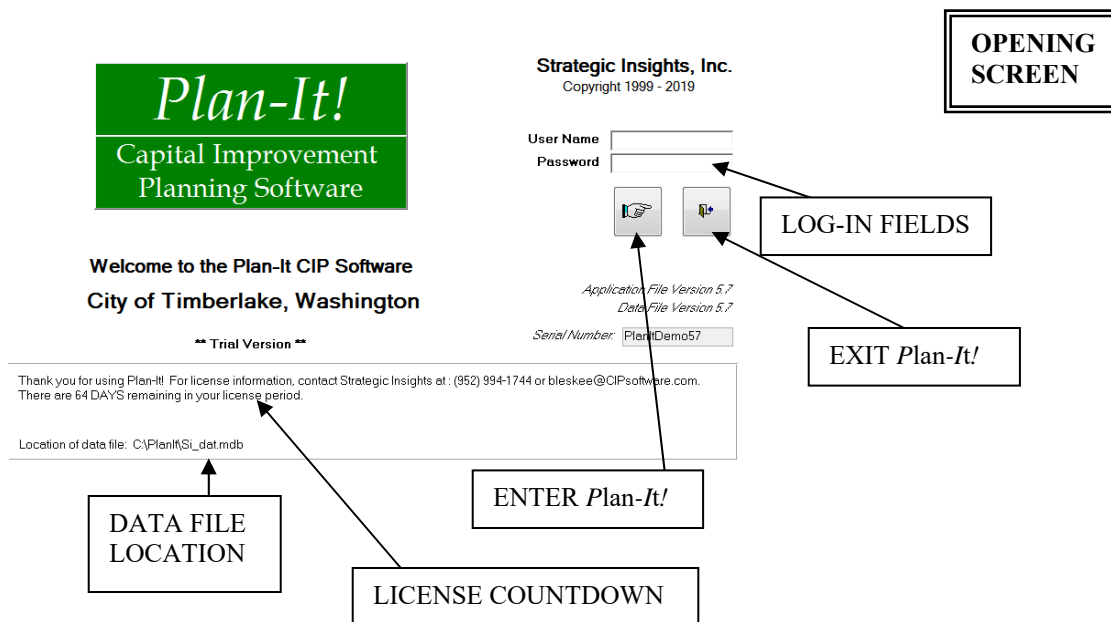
OPENING SCREEN

Plan-It!
Capital Improvement Planning Software

Strategic Insights, Inc.
Copyright 1999 - 2019

User Name
Password

LOG-IN FIELDS

Welcome to the Plan-It CIP Software
City of Timberlake, Washington

** Trial Version **

Application File Version 5.7
Data File Version 5.7

Serial Number: PlanItDemo57

EXIT Plan-It!

Thank you for using Plan-It! For license information, contact Strategic Insights at : (952) 994-1744 or bleskee@CIPsoftware.com. There are 64 DAYS remaining in your license period.

Location of data file: C:\PlanIt\Si_dat.mdb

ENTER Plan-It!

DATA FILE LOCATION

LICENSE COUNTDOWN